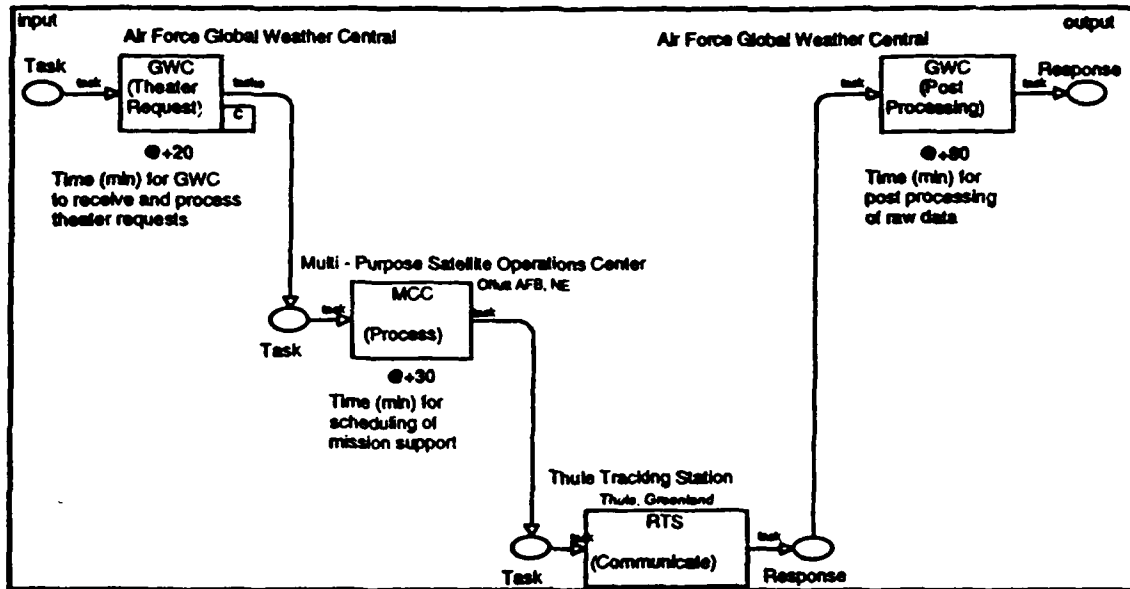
input

output

Air Force Global Weather Central

Task

task

GWC (Theater Request)

C

tasks

@+20

Time (min) for GWC to receive and process theater requests

Air Force Global Weather Central

task

GWC (Post Processing)

task

Response

@+80

Time (min) for post processing of raw data

Multi - Purpose Satellite Operations Center

Offutt AFB, NE

Task

task

MCC

(Process)

task

@+30

Time (min) for scheduling of mission support

Thule Tracking Station

Thule, Greenland

Task

task

RTS

(Communicate)

task

Response